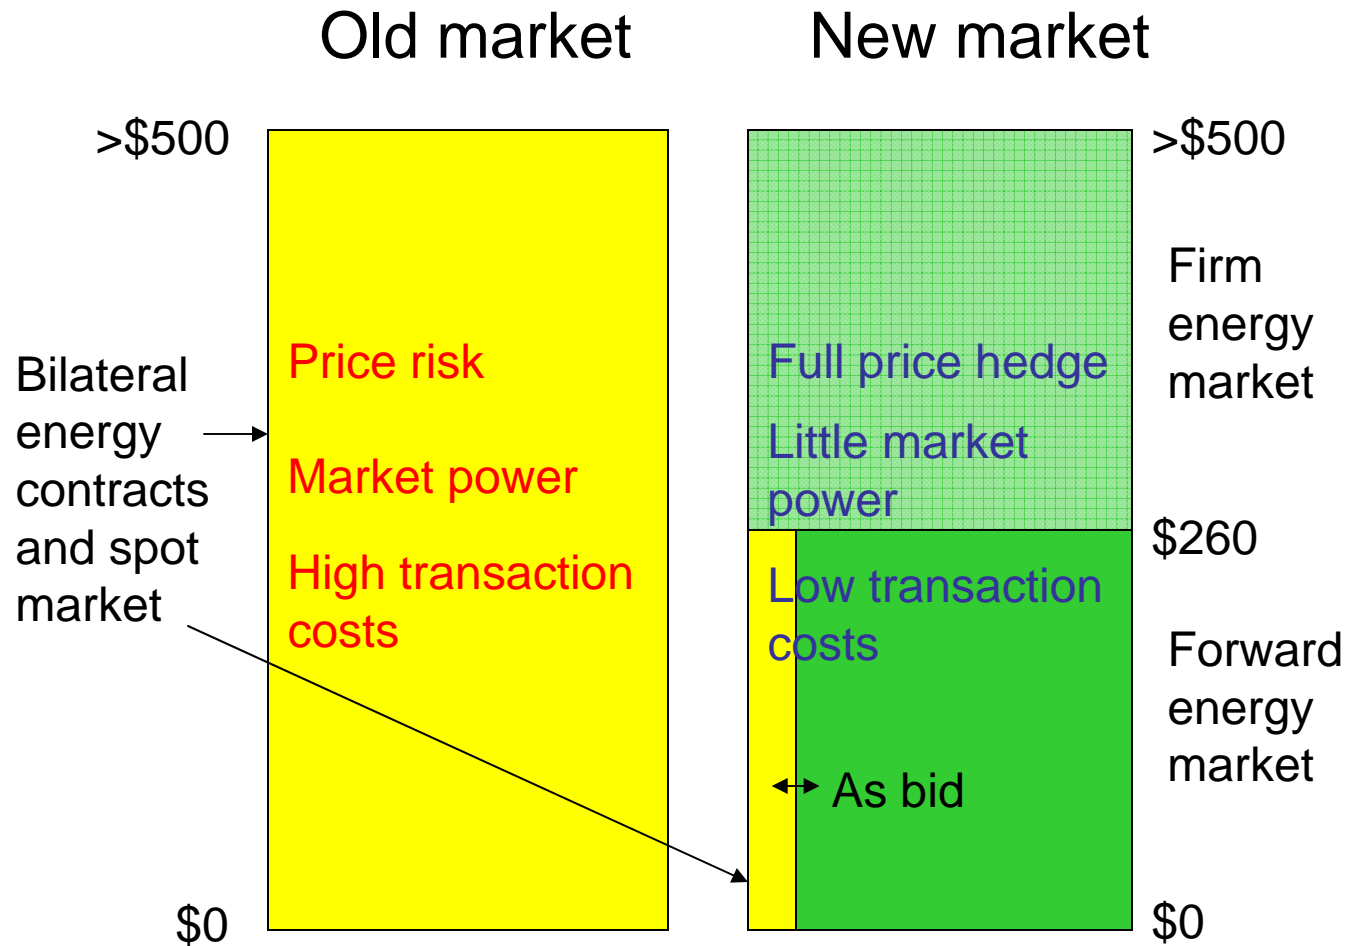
Old market

New market

>$500

>$500

Firm energy market

Bilateral energy contracts and spot market

Price risk

Market power

High transaction costs

Full price hedge

Little market power

$260

Low transaction costs

Forward energy market

As bid

$0

$0